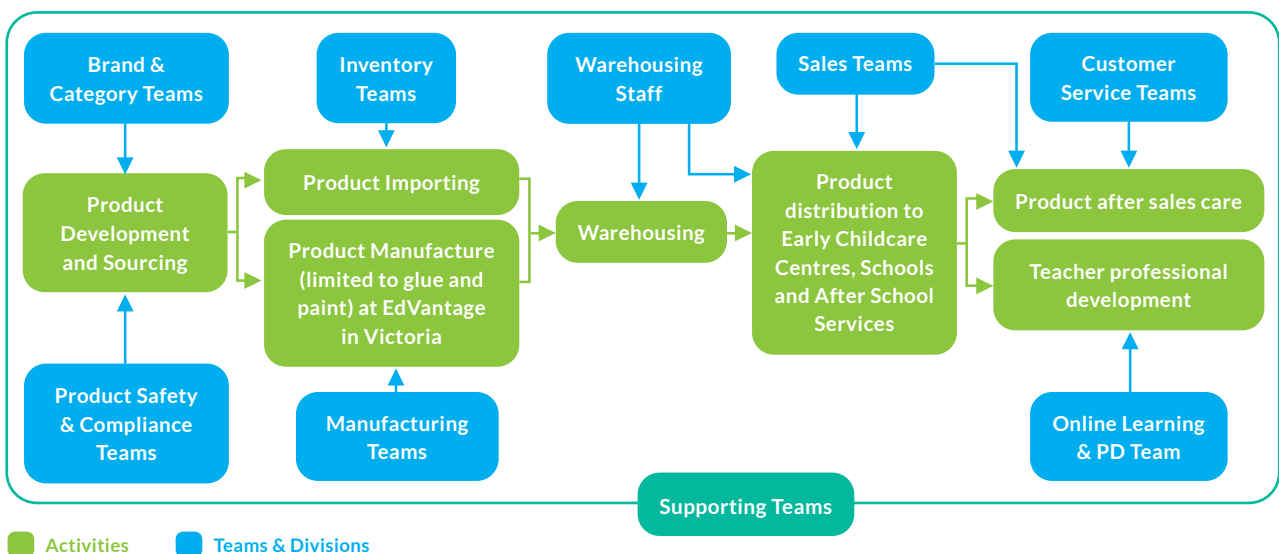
Brand & Category Teams

Inventory Teams

Warehousing Staff

Sales Teams

Customer Service Teams

Product Development and Sourcing

Product Importing

Product Manufacture (limited to glue and paint) at EdVantage in Victoria

Warehousing

Product distribution to Early Childcare Centres, Schools and After School Services

Product after sales care

Teacher professional development

Product Safety & Compliance Teams

Manufacturing Teams

Online Learning & PD Team

Supporting Teams

Activities

Teams & Divisions